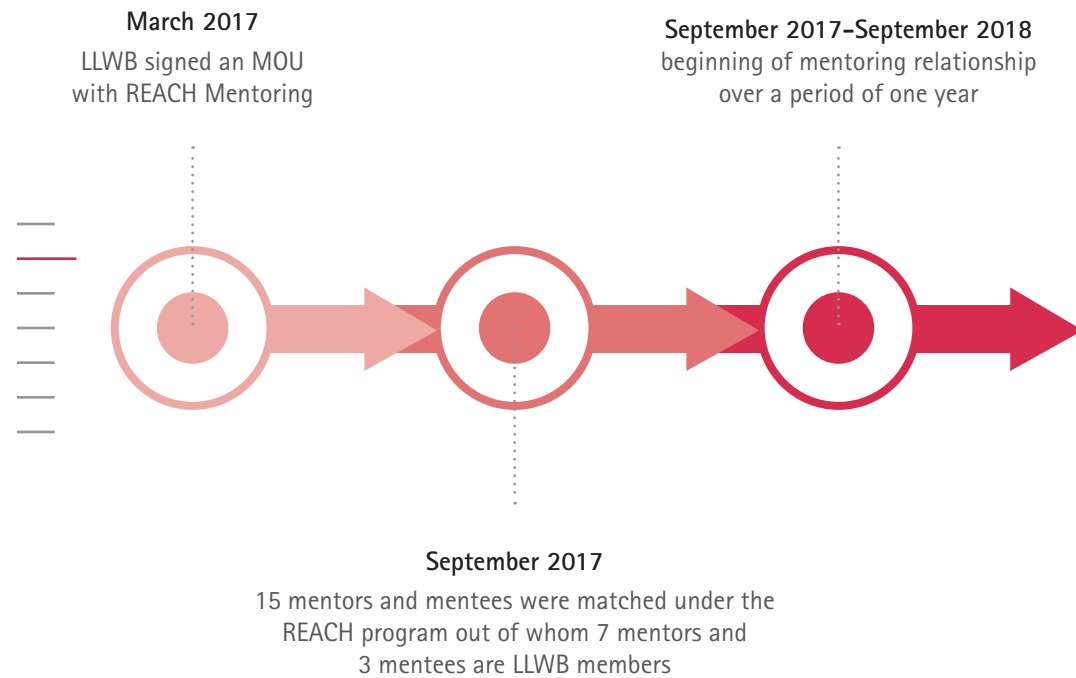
March 2017
LLWB signed an MOU with REACH Mentoring

September 2017–September 2018
beginning of mentoring relationship over a period of one year

September 2017
15 mentors and mentees were matched under the REACH program out of whom 7 mentors and 3 mentees are LLWB members